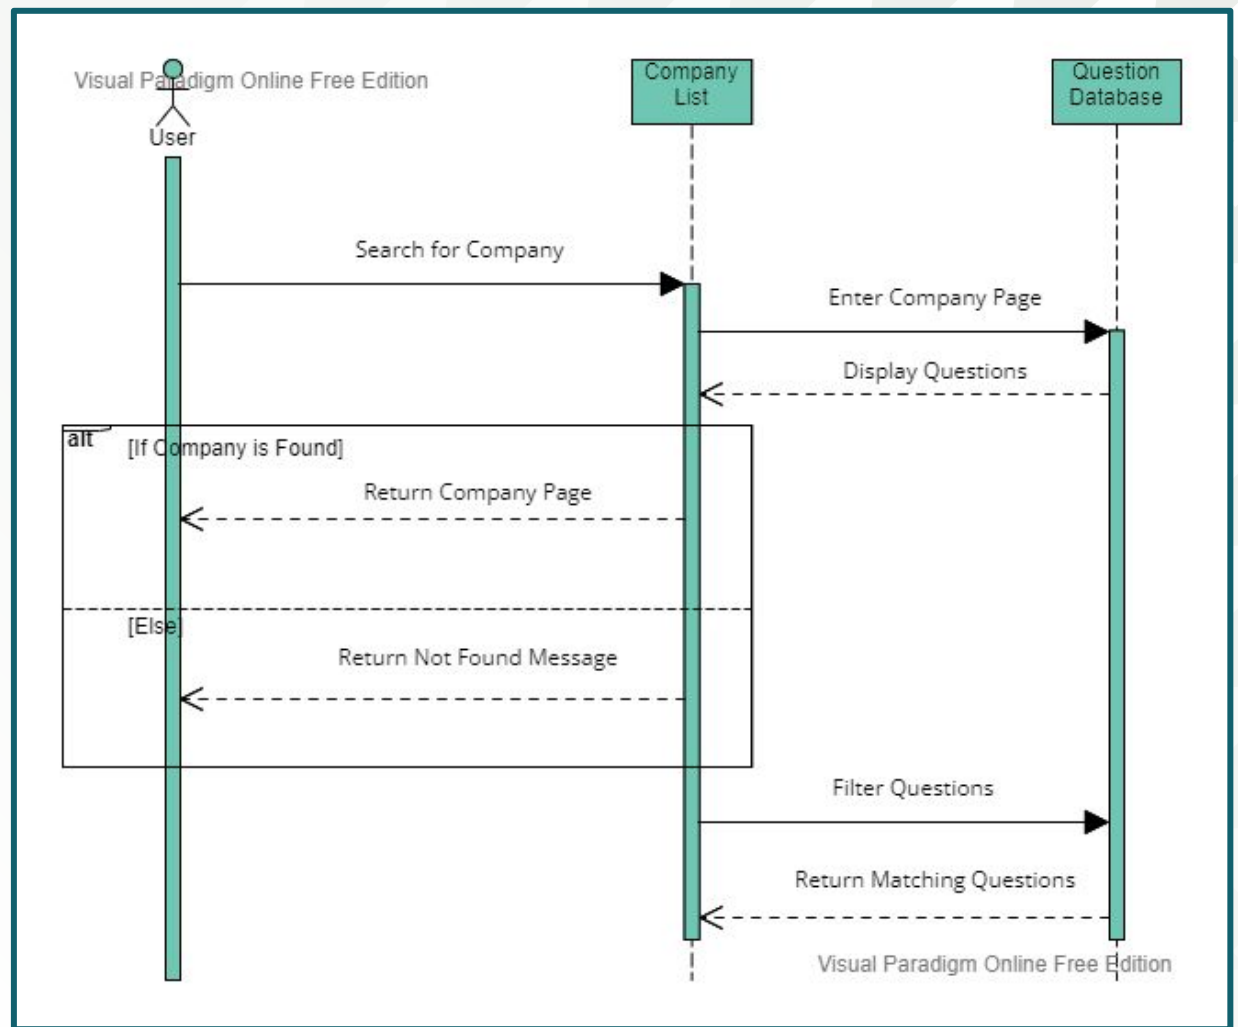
Visual Paradigm Online Free Edition

User

Company List

Question Database

Search for Company

Enter Company Page

Display Questions

alt

[If Company is Found]

Return Company Page

[Else]

Return Not Found Message

Filter Questions

Return Matching Questions

Visual Paradigm Online Free Edition